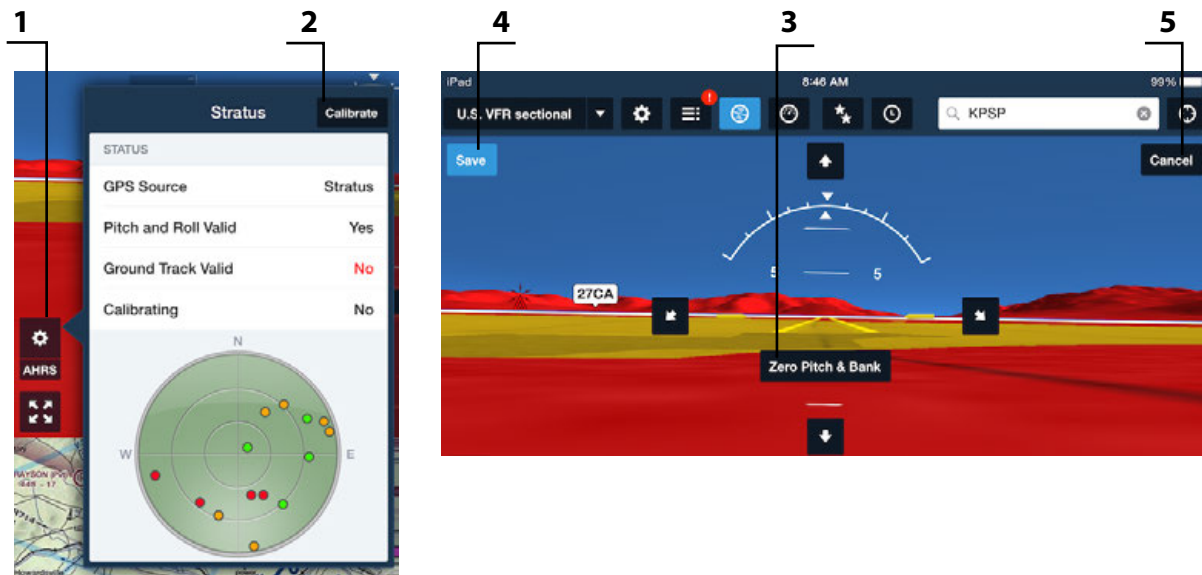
1

2

Stratus

Calibrate

STATUS

| | |
|---|---|
| GPS Source | Stratus |
| Pitch and Roll Valid | Yes |
| Ground Track Valid | No |
| Calibrating | No |

AHRS

N

W

E

4

3

5

iPad

8:46 AM

99%

U.S. VFR sectional

KPSP

Save

Cancel

5

5

27CA

Zero Pitch & Bank